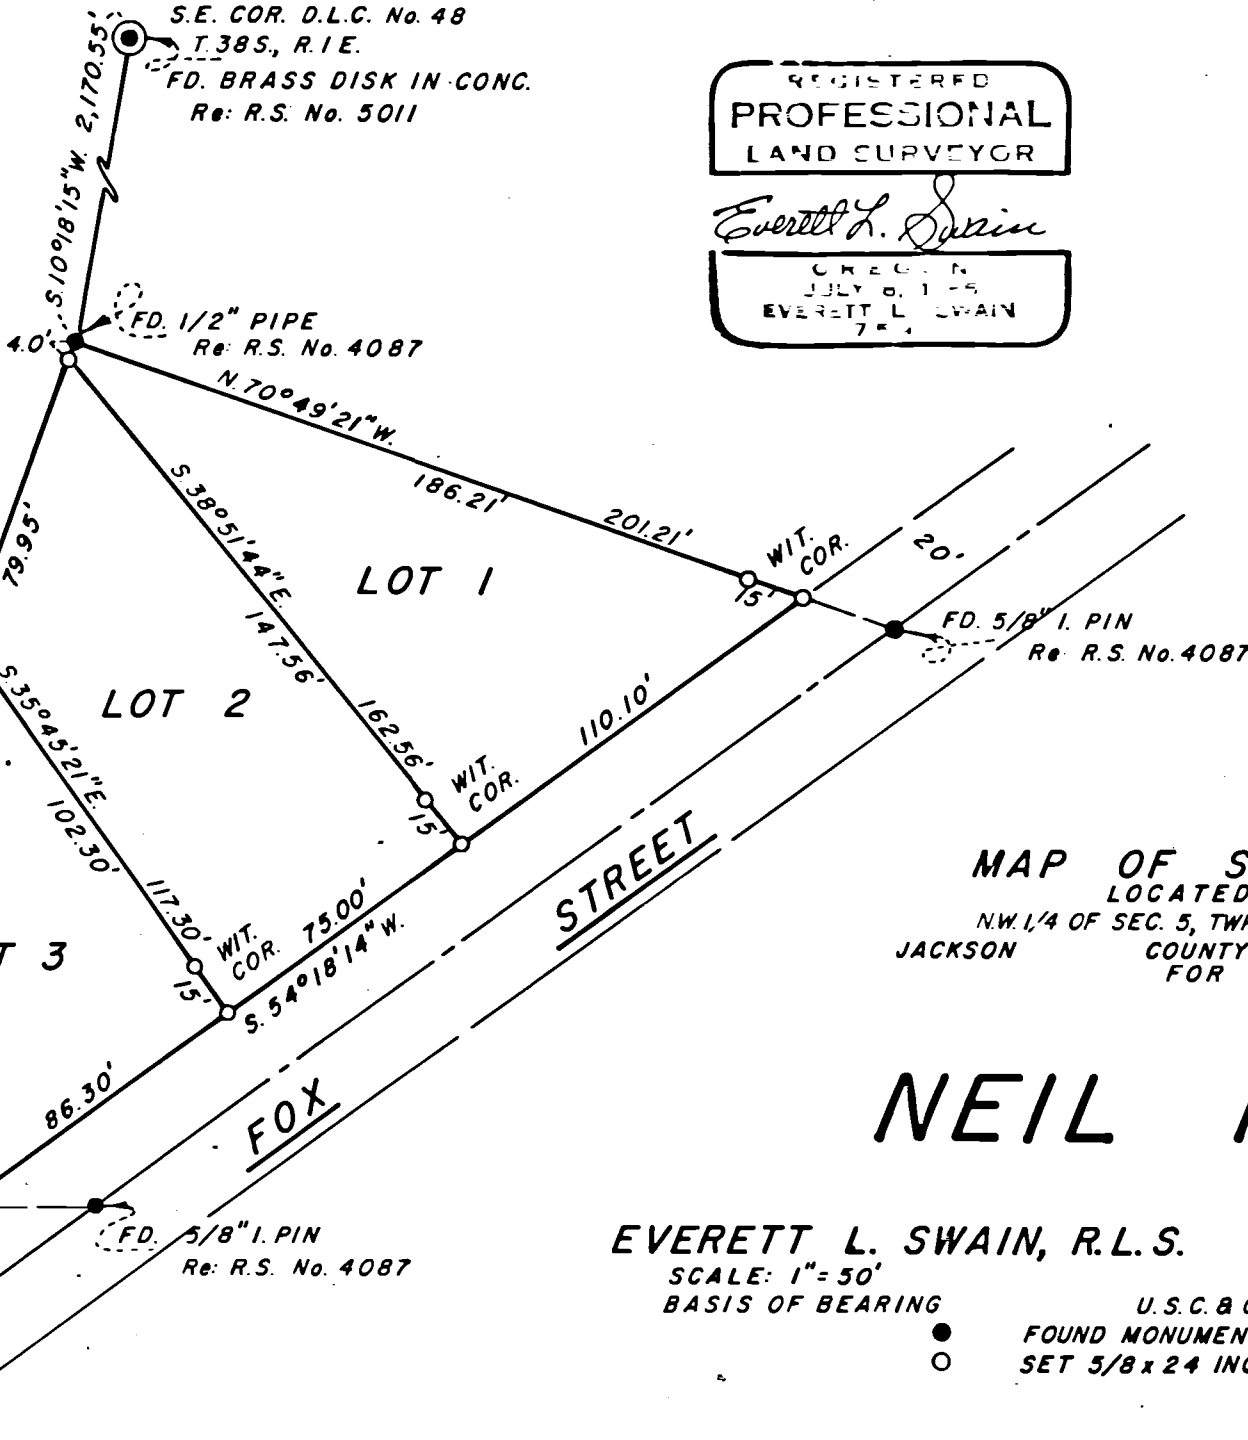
S.E. COR. D.L.C. No. 48
T. 38 S., R. I E.
FD. BRASS DISK IN CONC.
Re: R.S. No. 5011

S. 10°18'15" W. 2,170.55'

REGISTERED
PROFESSIONAL
LAND SURVEYOR
Everett L. Swain
OREGON
JULY 6, 1 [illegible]
EVERETT L. SWAIN
7 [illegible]

FD. 1/2" PIPE
Re: R.S. No. 4087

4.0'

N. 70°49'21" W.
186.21'
201.21'

S. 38°51'44" E.
147.56'
162.56'

79.95'

LOT 1

LOT 2

WIT. COR.
15'

20'

FD. 5/8" I. PIN
Re: R.S. No. 4087

110.10'

S. 35°45'21" E.
102.30'
117.30'

WIT. COR.
15'

WIT. COR.
15'

75.00'
S. 54°18'14" W.

T 3

STREET

FOX

86.30'

MAP OF S
LOCATED
N.W. 1/4 OF SEC. 5, TW
JACKSON COUNTY
FOR

NEIL

FD. 5/8" I. PIN
Re: R.S. No. 4087

EVERETT L. SWAIN, R.L.S.
SCALE: 1" = 50'
BASIS OF BEARING
U.S.C. & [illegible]
FOUND MONUMEN
SET 5/8 x 24 INC